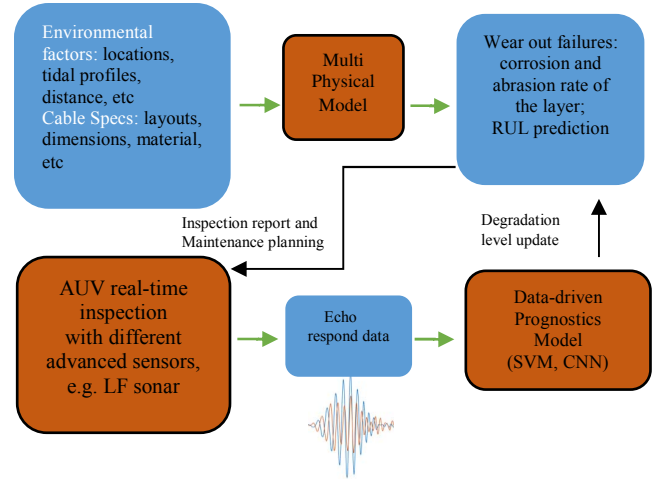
Environmental factors: locations, tidal profiles, distance, etc
Cable Specs: layouts, dimensions, material, etc

Multi Physical Model

Wear out failures: corrosion and abrasion rate of the layer; RUL prediction

Inspection report and Maintenance planning

Degradation level update

AUV real-time inspection with different advanced sensors, e.g. LF sonar

Echo respond data

Data-driven Prognostics Model (SVM, CNN)